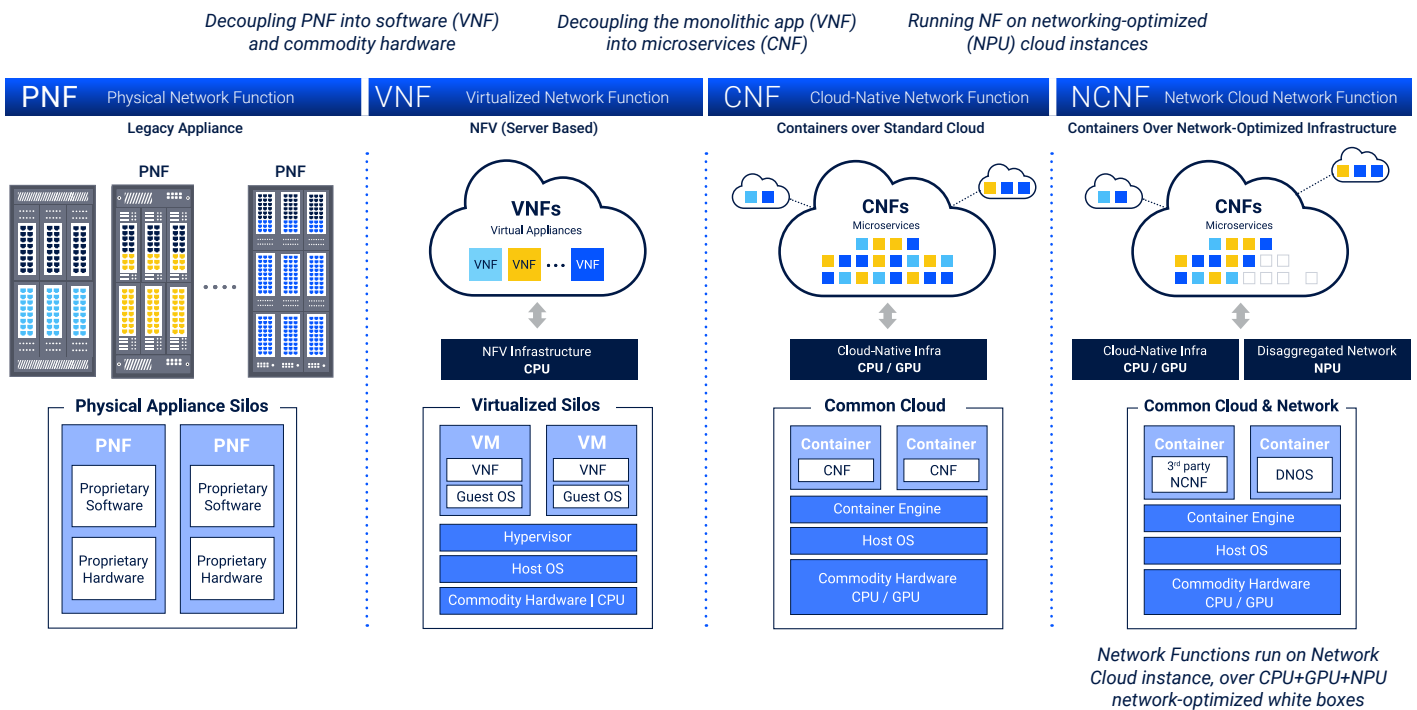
Decoupling PNF into software (VNF) and commodity hardware

Decoupling the monolithic app (VNF) into microservices (CNF)

Running NF on networking-optimized (NPU) cloud instances

PNF Physical Network Function
Legacy Appliance

PNF PNF

Physical Appliance Silos

PNF
Proprietary Software
Proprietary Hardware

PNF
Proprietary Software
Proprietary Hardware

VNF Virtualized Network Function
NFV (Server Based)

VNFs
Virtual Appliances
VNF VNF ... VNF

NFV Infrastructure
CPU

Virtualized Silos

VM
VNF
Guest OS

VM
VNF
Guest OS

Hypervisor
Host OS
Commodity Hardware | CPU

CNF Cloud-Native Network Function
Containers over Standard Cloud

CNFs
Microservices

Cloud-Native Infra
CPU / GPU

Common Cloud

Container
CNF

Container
CNF

Container Engine
Host OS
Commodity Hardware
CPU / GPU

NCNF Network Cloud Network Function
Containers Over Network-Optimized Infrastructure

CNFs
Microservices

Cloud-Native Infra
CPU / GPU

Disaggregated Network
NPU

Common Cloud & Network

Container
$3^{rd}$ party
NCNF

Container
DNOS

Container Engine
Host OS
Commodity Hardware
CPU / GPU

Network Functions run on Network Cloud instance, over CPU+GPU+NPU network-optimized white boxes